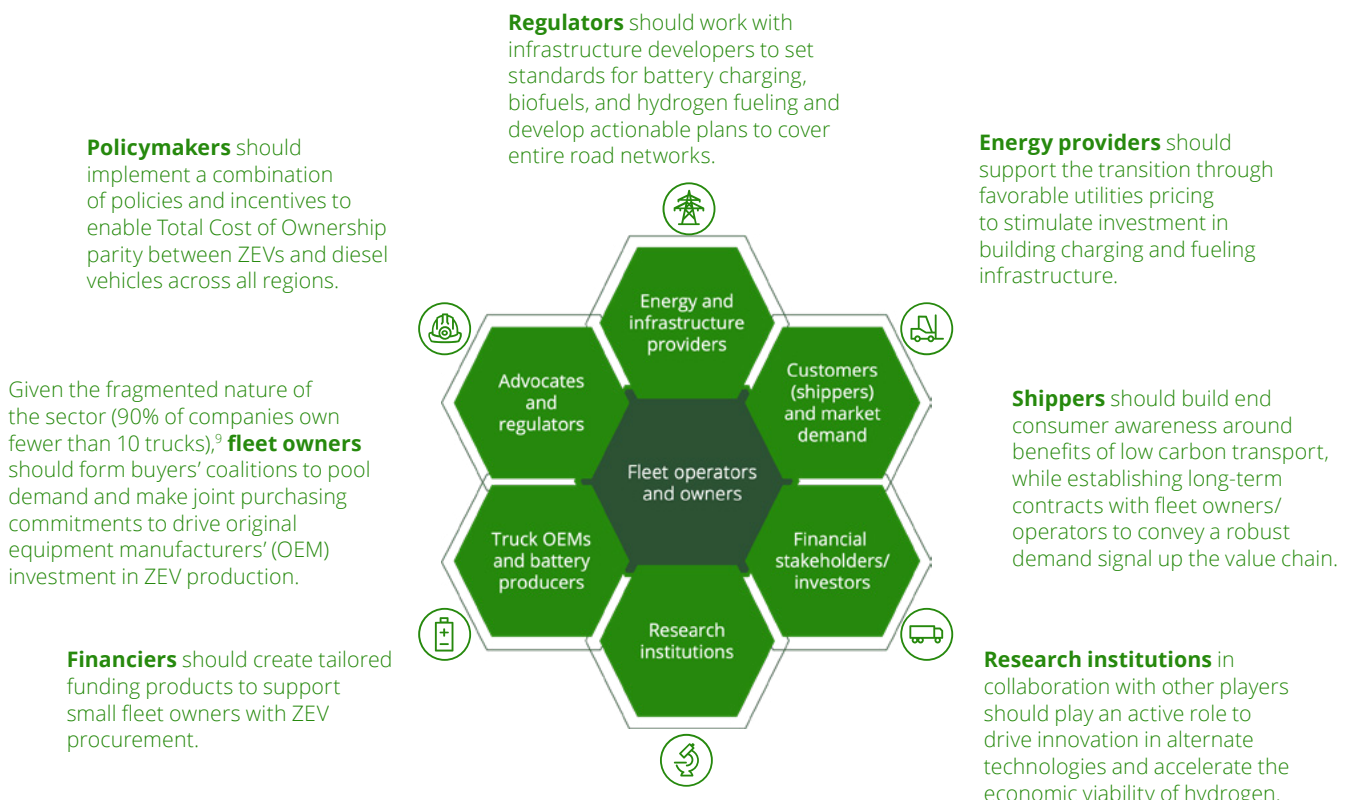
**Regulators** should work with infrastructure developers to set standards for battery charging, biofuels, and hydrogen fueling and develop actionable plans to cover entire road networks.

**Policymakers** should implement a combination of policies and incentives to enable Total Cost of Ownership parity between ZEVs and diesel vehicles across all regions.

**Energy providers** should support the transition through favorable utilities pricing to stimulate investment in building charging and fueling infrastructure.

Given the fragmented nature of the sector (90% of companies own fewer than 10 trucks),$^9$ **fleet owners** should form buyers' coalitions to pool demand and make joint purchasing commitments to drive original equipment manufacturers' (OEM) investment in ZEV production.

**Shippers** should build end consumer awareness around benefits of low carbon transport, while establishing long-term contracts with fleet owners/ operators to convey a robust demand signal up the value chain.

**Financiers** should create tailored funding products to support small fleet owners with ZEV procurement.

**Research institutions** in collaboration with other players should play an active role to drive innovation in alternate technologies and accelerate the economic viability of hydrogen.

Energy and infrastructure providers

Advocates and regulators

Customers (shippers) and market demand

Fleet operators and owners

Truck OEMs and battery producers

Financial stakeholders/ investors

Research institutions